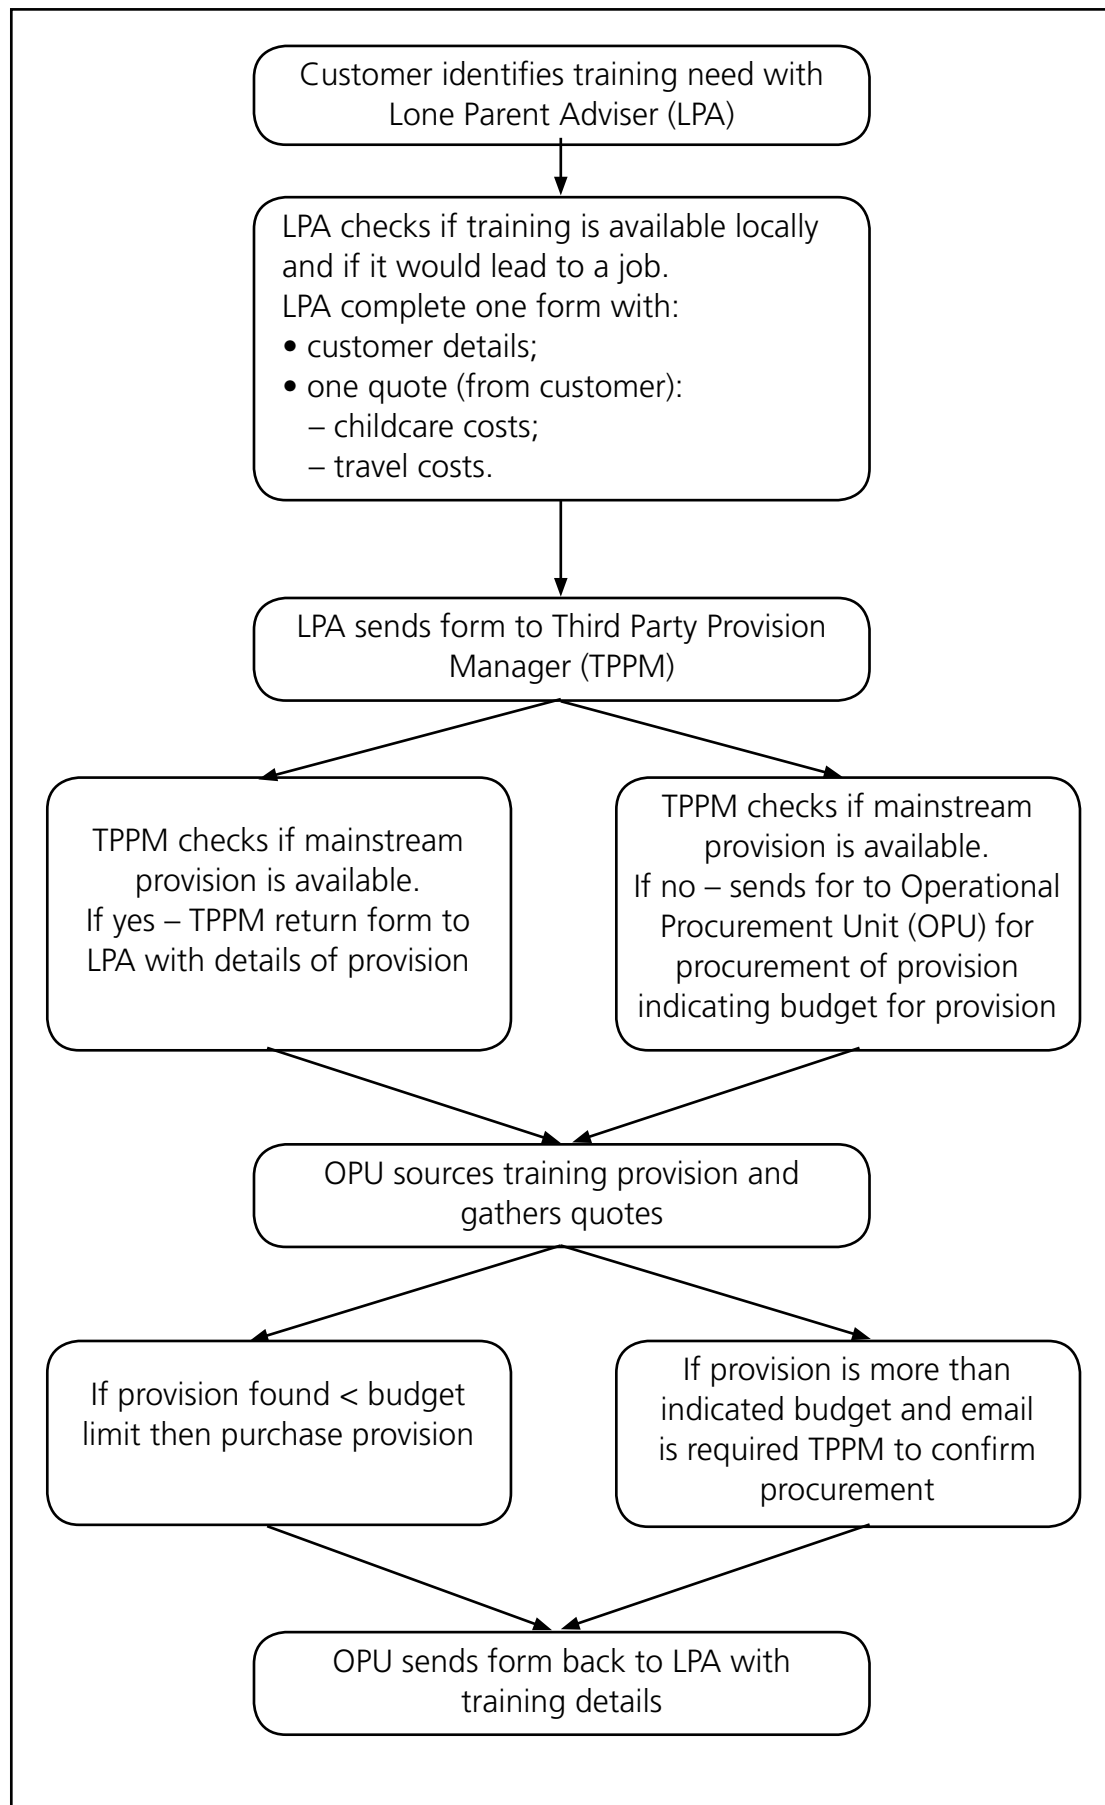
Customer identifies training need with Lone Parent Adviser (LPA)

LPA checks if training is available locally and if it would lead to a job.
LPA complete one form with:
• customer details;
• one quote (from customer):
– childcare costs;
– travel costs.

LPA sends form to Third Party Provision Manager (TPPM)

TPPM checks if mainstream provision is available.
If yes – TPPM return form to LPA with details of provision

TPPM checks if mainstream provision is available.
If no – sends for to Operational Procurement Unit (OPU) for procurement of provision indicating budget for provision

OPU sources training provision and gathers quotes

If provision found < budget limit then purchase provision

If provision is more than indicated budget and email is required TPPM to confirm procurement

OPU sends form back to LPA with training details